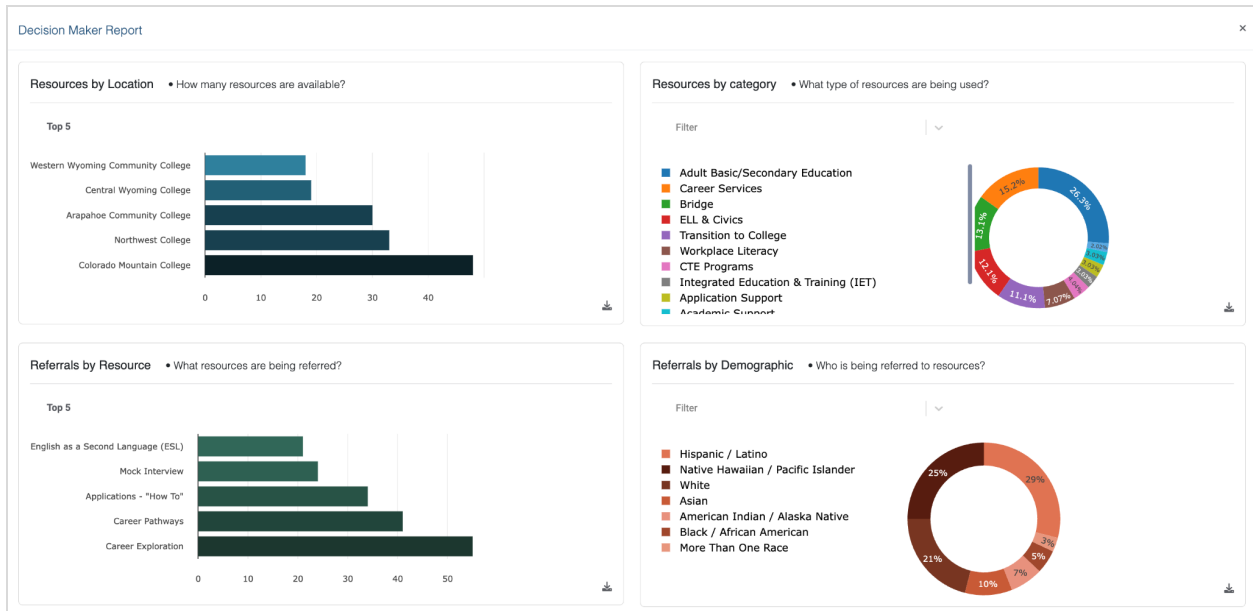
Decision Maker Report

×

Resources by Location • How many resources are available?

Top 5

Western Wyoming Community College
Central Wyoming College
Arapahoe Community College
Northwest College
Colorado Mountain College

0 10 20 30 40

Resources by category • What type of resources are being used?

Filter

Adult Basic/Secondary Education
Career Services
Bridge
ELL & Civics
Transition to College
Workplace Literacy
CTE Programs
Integrated Education & Training (IET)
Application Support
Academic Support

26.3%
15.2%
13.1%
12.1%
11.1%
7.07%
4.04%
4.04%
4.04%
3.03%
2.02%

Referrals by Resource • What resources are being referred?

Top 5

English as a Second Language (ESL)
Mock Interview
Applications - "How To"
Career Pathways
Career Exploration

0 10 20 30 40 50

Referrals by Demographic • Who is being referred to resources?

Filter

Hispanic / Latino
Native Hawaiian / Pacific Islander
White
Asian
American Indian / Alaska Native
Black / African American
More Than One Race

25%
29%
3%
5%
7%
10%
21%